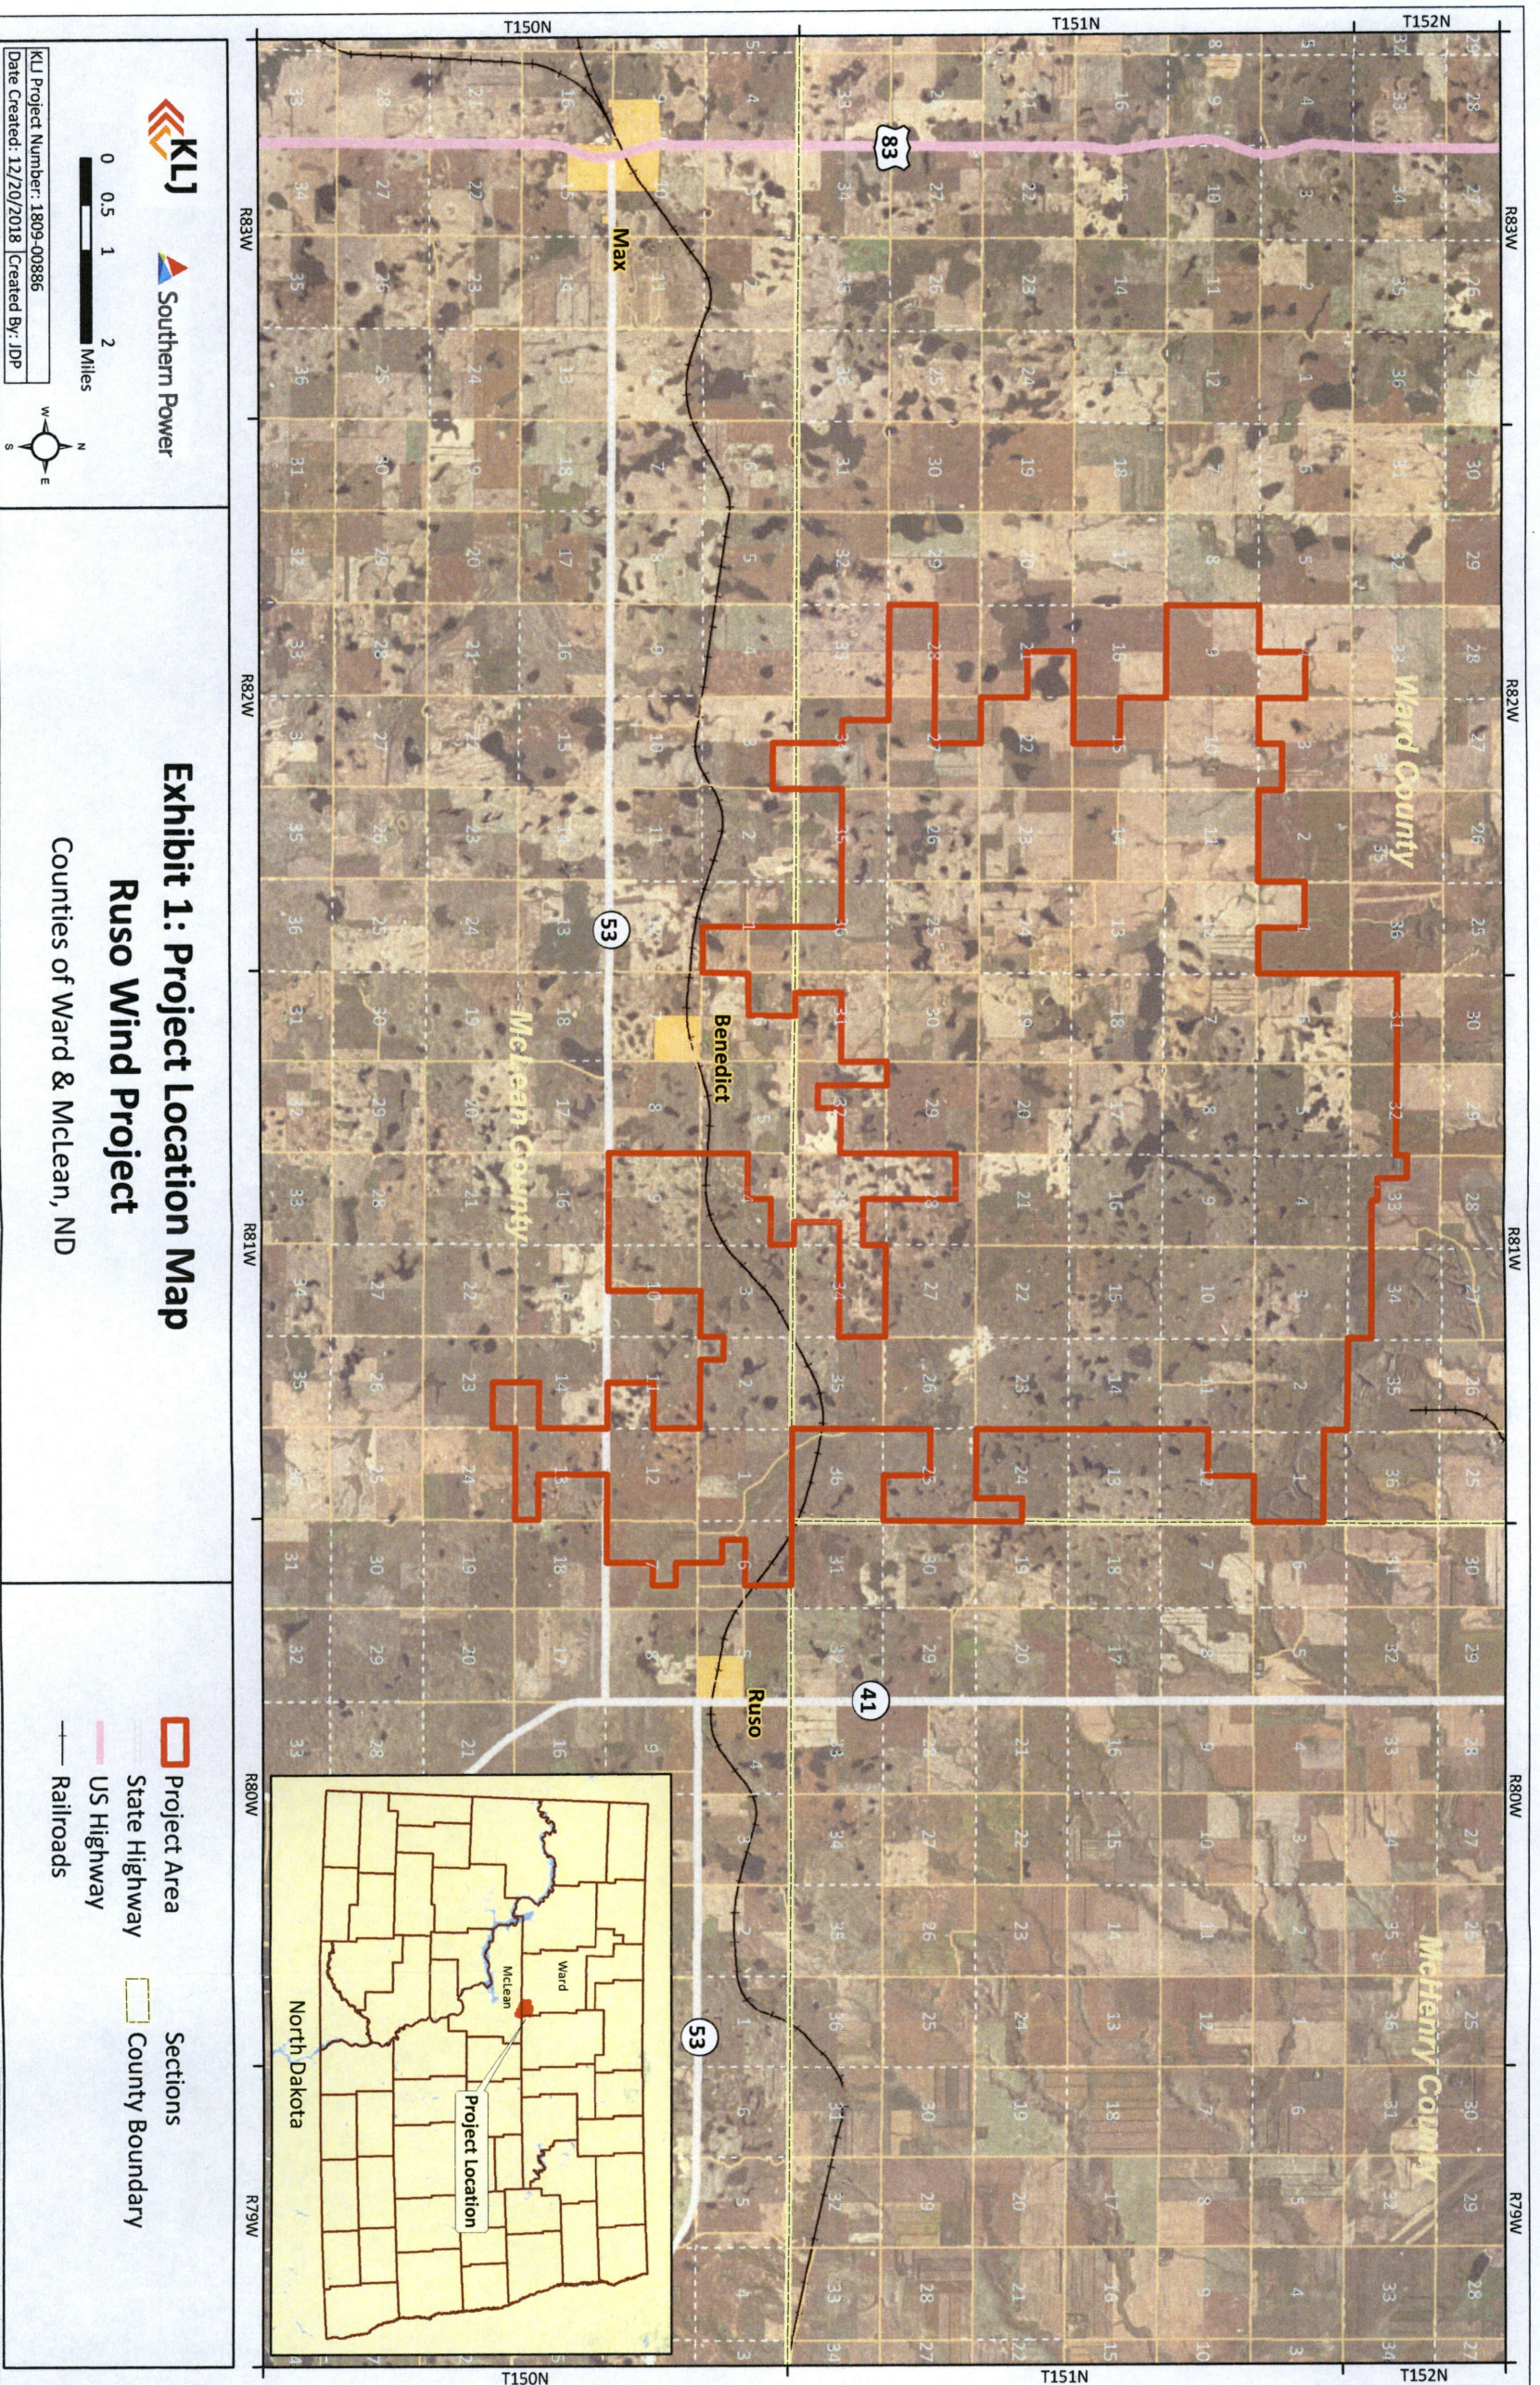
Exhibit 1: Project Location Map
Ruso Wind Project
Counties of Ward & McLean, ND

KLJ
Southern Power

0 0.5 1 2 Miles

KLJ Project Number: 1809-00886
Date Created: 12/20/2018 Created By: JDP

Project Area
State Highway
US Highway
Railroads
Sections
County Boundary

North Dakota
Ward
McLean
Project Location

T150N
T151N
T152N
R83W
R82W
R81W
R80W
R79W

Max
Benedict
Ruso
Ward County
McLean County
McHenry County
83
53
41
53